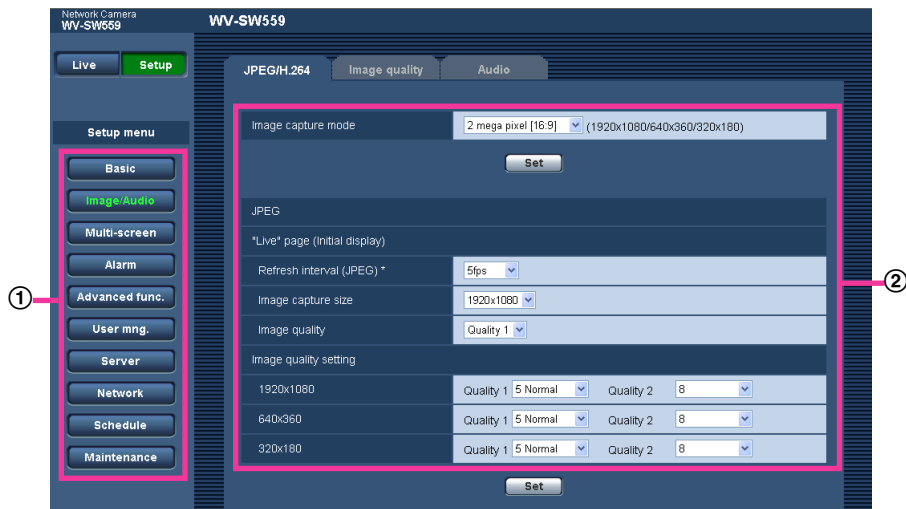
Network Camera
WV-SW559

WV-SW559

Live
Setup

Setup menu

Basic
Image/Audio
Multi-screen
Alarm
Advanced func.
User mng.
Server
Network
Schedule
Maintenance

①

JPEG/H.264
Image quality
Audio

Image capture mode
2 mega pixel [16:9] (1920x1080/640x360/320x180)

Set

JPEG

"Live" page (Initial display)

| | |
|---|---|
| Refresh interval (JPEG) * | 5fps |
| Image capture size | 1920x1080 |
| Image quality | Quality 1 |

Image quality setting

| | | | | |
|---|---|---|---|---|
| 1920x1080 | Quality 1 | 5 Normal | Quality 2 | 8 |
| 640x360 | Quality 1 | 5 Normal | Quality 2 | 8 |
| 320x180 | Quality 1 | 5 Normal | Quality 2 | 8 |

②

Set